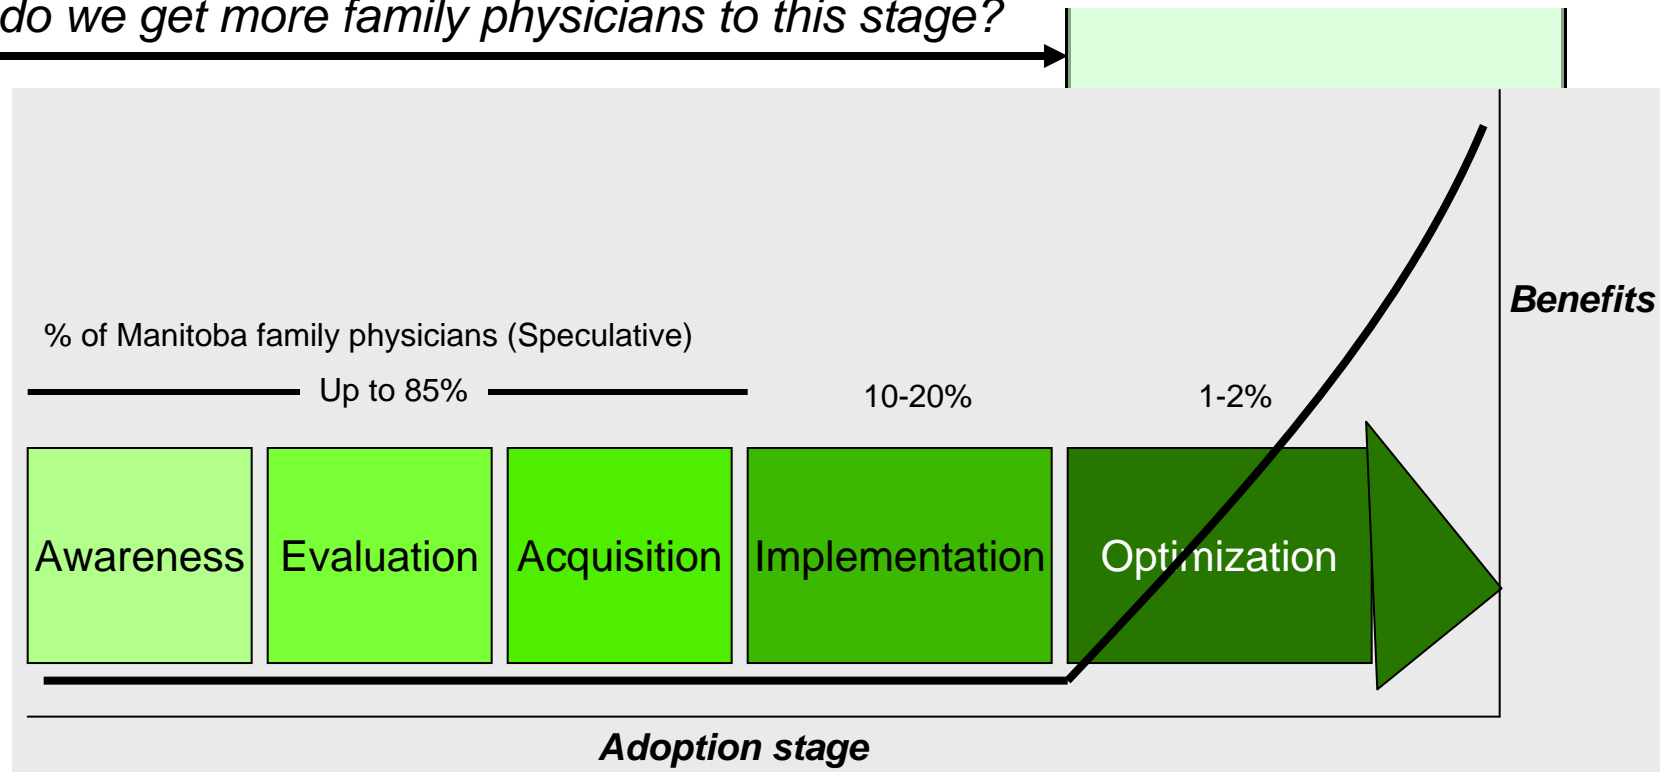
do we get more family physicians to this stage?

% of Manitoba family physicians (Speculative)

Up to 85%

10-20%

1-2%

Benefits

Awareness

Evaluation

Acquisition

Implementation

Optimization

Adoption stage